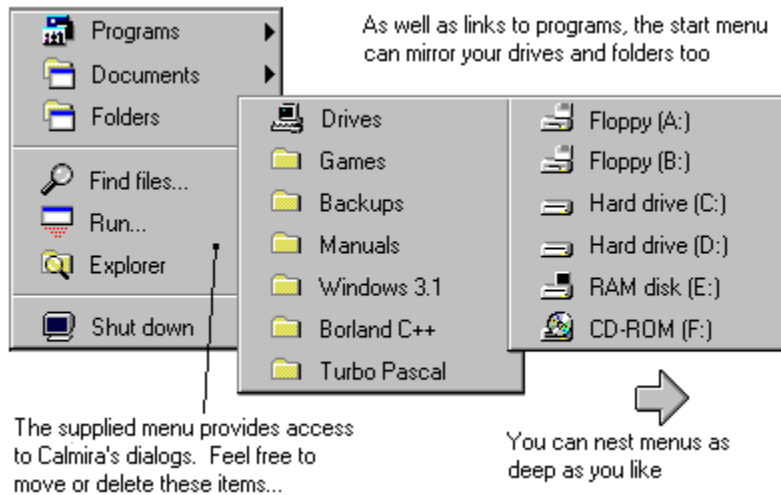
Programs
Documents
Folders
Find files...
Run...
Explorer
Shut down

As well as links to programs, the start menu can mirror your drives and folders too

Drives
Games
Backups
Manuals
Windows 3.1
Borland C++
Turbo Pascal

Floppy (A:)
Floppy (B:)
Hard drive (C:)
Hard drive (D:)
RAM disk (E:)
CD-ROM (F:)

The supplied menu provides access to Calmira's dialogs. Feel free to move or delete these items...

You can nest menus as deep as you like